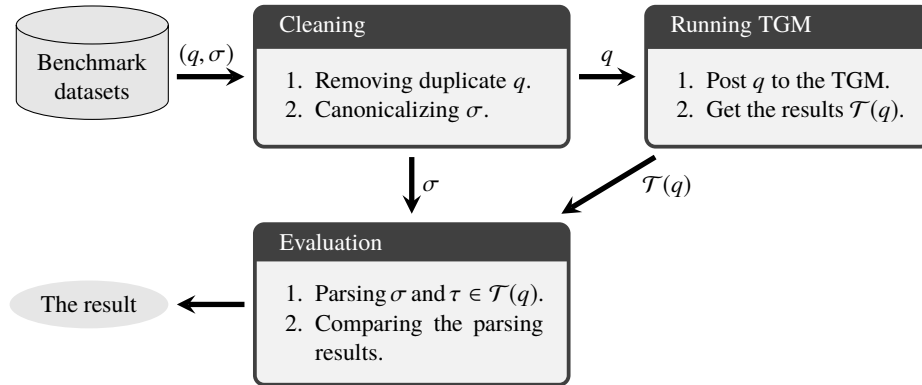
Benchmark datasets

$(q, \sigma)$

Cleaning

1. Removing duplicate $q$.
2. Canonicalizing $\sigma$.

$q$

Running TGM

1. Post $q$ to the TGM.
2. Get the results $\mathcal{T}(q)$.

$\sigma$

$\mathcal{T}(q)$

Evaluation

1. Parsing $\sigma$ and $\tau \in \mathcal{T}(q)$.
2. Comparing the parsing results.

The result